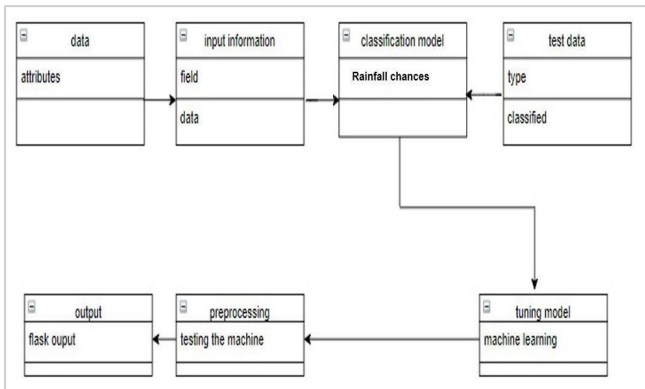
data

attributes

input information

field

data

classification model

Rainfall chances

test data

type

classified

output

flask ouput

preprocessing

testing the machine

tuning model

machine learning